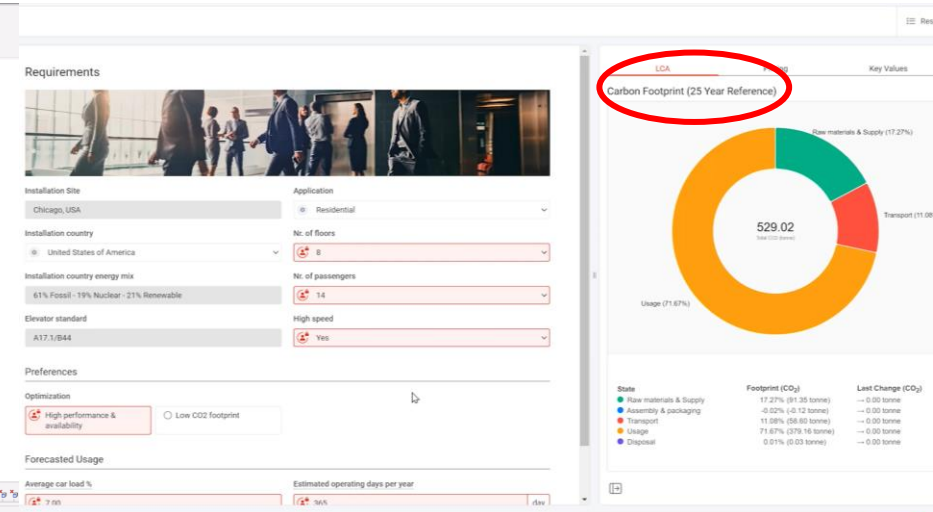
Res

Requirements

Installation Site
Chicago, USA

Application
Residential

Installation country
United States of America

Nr. of floors
8

Installation country energy mix
61% Fossil - 19% Nuclear - 21% Renewable

Nr. of passengers
14

Elevator standard
A17.1/B44

High speed
Yes

Preferences

Optimization
High performance & availability
Low CO2 footprint

Forecasted Usage

Average car load %
7.00

Estimated operating days per year
365
day

LCA
Pricing
Key Values

Carbon Footprint (25 Year Reference)

Raw materials & Supply (17.27%)
Transport (11.08
Usage (71.67%)
529.02
Total CO2 (tonne)

| State | Footprint ($CO_2$) | Last Change ($CO_2$) |
|---|---|---|
| Raw materials & Supply | 17.27% (91.35 tonne) | → 0.00 tonne |
| Assembly & packaging | -0.02% (-0.12 tonne) | → 0.00 tonne |
| Transport | 11.08% (58.60 tonne) | → 0.00 tonne |
| Usage | 71.67% (379.16 tonne) | → 0.00 tonne |
| Disposal | 0.01% (0.03 tonne) | → 0.00 tonne |